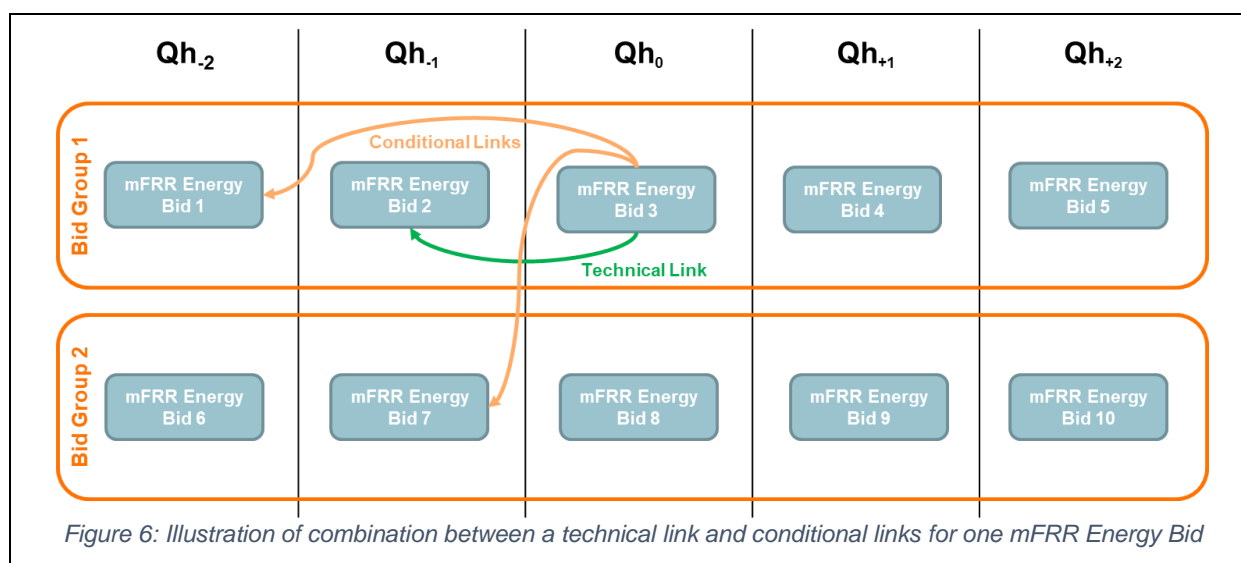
$Qh_{-2}$ $Qh_{-1}$ $Qh_{0}$ $Qh_{+1}$ $Qh_{+2}$

Bid Group 1

Conditional Links

mFRR Energy Bid 1

mFRR Energy Bid 2

mFRR Energy Bid 3

mFRR Energy Bid 4

mFRR Energy Bid 5

Technical Link

Bid Group 2

mFRR Energy Bid 6

mFRR Energy Bid 7

mFRR Energy Bid 8

mFRR Energy Bid 9

mFRR Energy Bid 10

Figure 6: Illustration of combination between a technical link and conditional links for one mFRR Energy Bid